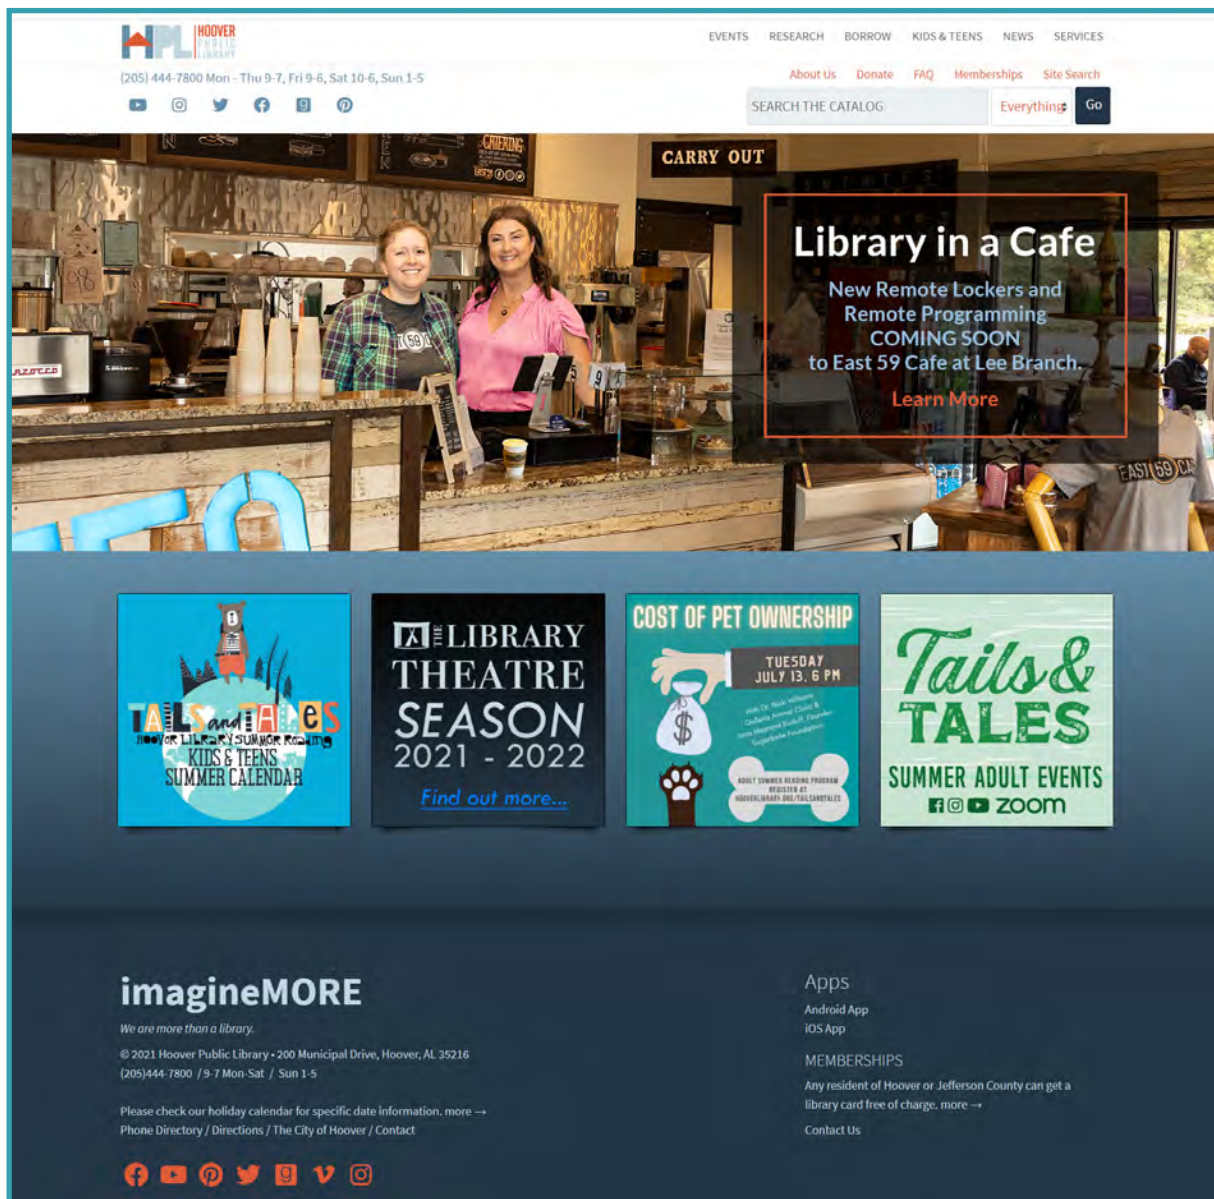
HPL HOOVER PUBLIC LIBRARY

(205) 444-7800 Mon - Thu 9-7, Fri 9-6, Sat 10-6, Sun 1-5

EVENTS RESEARCH BORROW KIDS & TEENS NEWS SERVICES

About Us Donate FAQ Memberships Site Search

SEARCH THE CATALOG Everything Go

CARRY OUT

CATERING

Library in a Cafe

New Remote Lockers and Remote Programming COMING SOON to East 59 Cafe at Lee Branch.

Learn More

EAST 59 CA

TAILS and TALES Hoover Library Summer Reading KIDS & TEENS SUMMER CALENDAR

THE LIBRARY THEATRE SEASON 2021 - 2022 Find out more...

COST OF PET OWNERSHIP TUESDAY JULY 13, 6 PM

ADULT SUMMER READING PROGRAM REGISTER AT HOOVERLIBRARY.ORG/TAILSANDTALES

Tails & TALES SUMMER ADULT EVENTS zoom

imagineMORE

We are more than a library.

© 2021 Hoover Public Library • 200 Municipal Drive, Hoover, AL 35216
(205)444-7800 / 9-7 Mon-Sat / Sun 1-5

Please check our holiday calendar for specific date information. more →
Phone Directory / Directions / The City of Hoover / Contact

Apps
Android App
iOS App

MEMBERSHIPS
Any resident of Hoover or Jefferson County can get a library card free of charge. more →

Contact Us